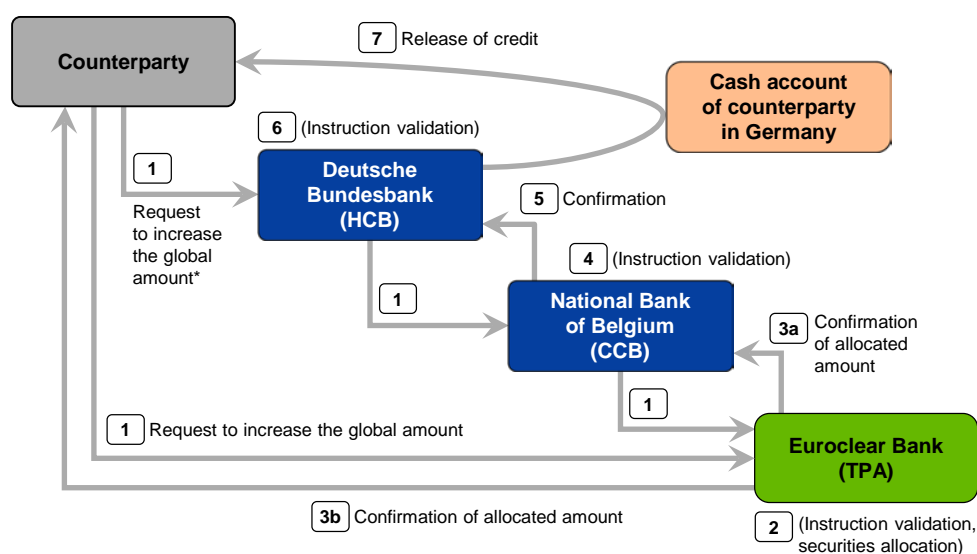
Counterparty

7 Release of credit

Cash account of counterparty in Germany

6 (Instruction validation)

1

Deutsche Bundesbank (HCB)

Request to increase the global amount*

5 Confirmation

4 (Instruction validation)

1

National Bank of Belgium (CCB)

3a Confirmation of allocated amount

1

1 Request to increase the global amount

Euroclear Bank (TPA)

3b Confirmation of allocated amount

2 (Instruction validation, securities allocation)